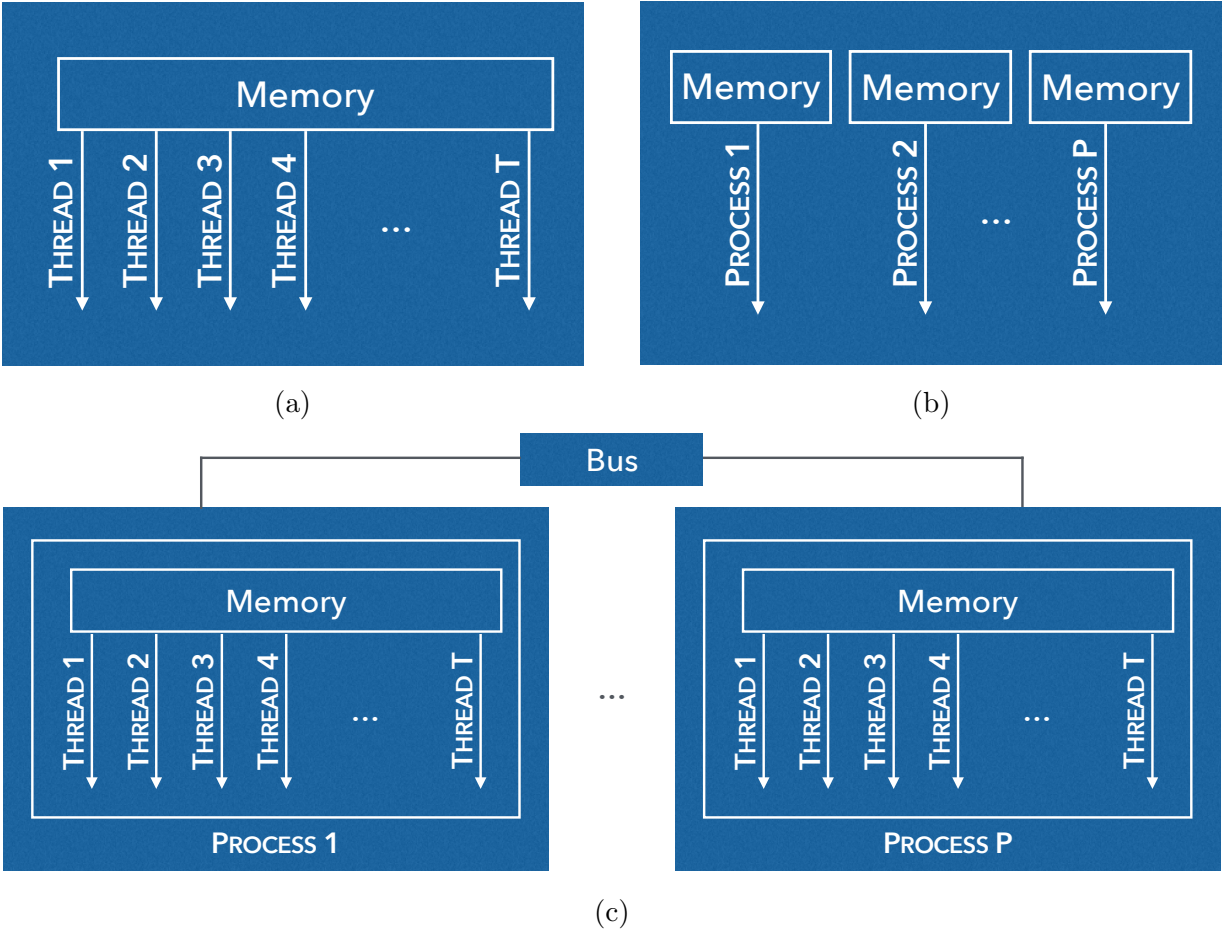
Memory

THREAD 1 THREAD 2 THREAD 3 THREAD 4 ... THREAD T

(a)

Memory Memory Memory

PROCESS 1 PROCESS 2 ... PROCESS P

(b)

Bus

Memory

THREAD 1 THREAD 2 THREAD 3 THREAD 4 ... THREAD T

PROCESS 1

...

Memory

THREAD 1 THREAD 2 THREAD 3 THREAD 4 ... THREAD T

PROCESS P

(c)